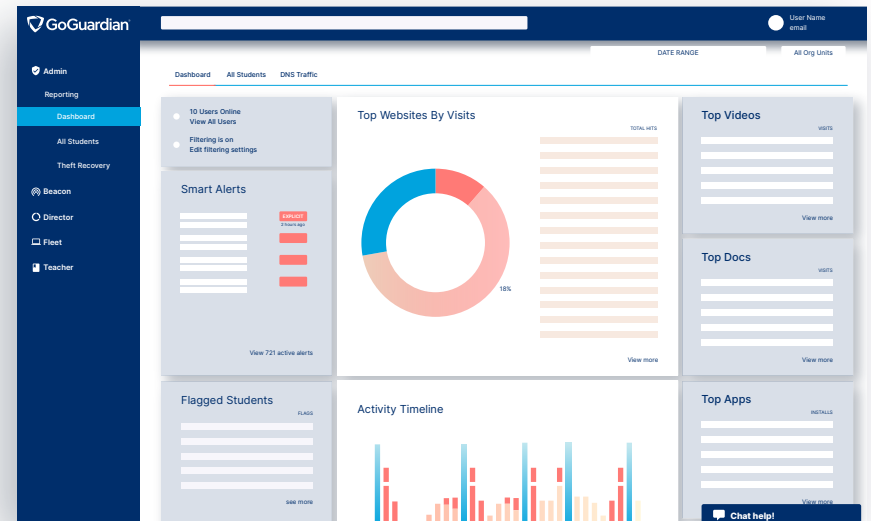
GoGuardian

User Name
email

DATE RANGE

All Org Units

Admin

Reporting

Dashboard

All Students

Theft Recovery

Beacon

Director

Fleet

Teacher

Dashboard All Students DNS Traffic

10 Users Online
View All Users

Filtering is on
Edit filtering settings

Smart Alerts

EXPLICIT
2 hours ago

View 721 active alerts

Top Websites By Visits

TOTAL HITS

18%

View more

Top Videos

VISITS

View more

Top Docs

VISITS

View more

Flagged Students

FLAGS

see more

Activity Timeline

Top Apps

INSTALLS

View more

Chat help!